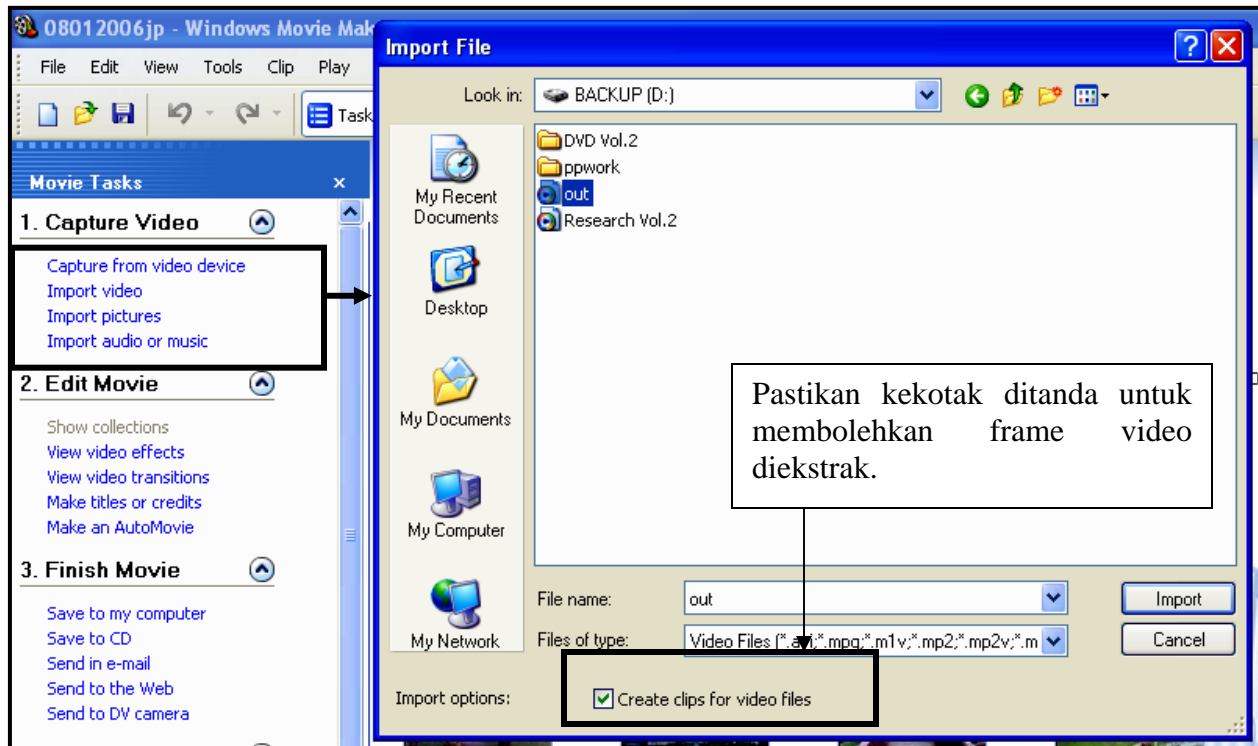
08012006jp - Windows Movie Mak

File Edit View Tools Clip Play

Task

Movie Tasks ×

1. Capture Video

Capture from video device
Import video
Import pictures
Import audio or music

2. Edit Movie

Show collections
View video effects
View video transitions
Make titles or credits
Make an AutoMovie

3. Finish Movie

Save to my computer
Save to CD
Send in e-mail
Send to the Web
Send to DV camera

Import File

Look in: BACKUP (D:)

My Recent Documents
Desktop
My Documents
My Computer
My Network

DVD Vol.2
ppwork
out
Research Vol.2

Pastikan kekotak ditanda untuk membolehkan frame video diekstrak.

File name: out
Files of type: Video Files (*.a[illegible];*.mpg;*.m1v;*.mp2;*.mp2v;*.m

Import
Cancel

Import options: Create clips for video files